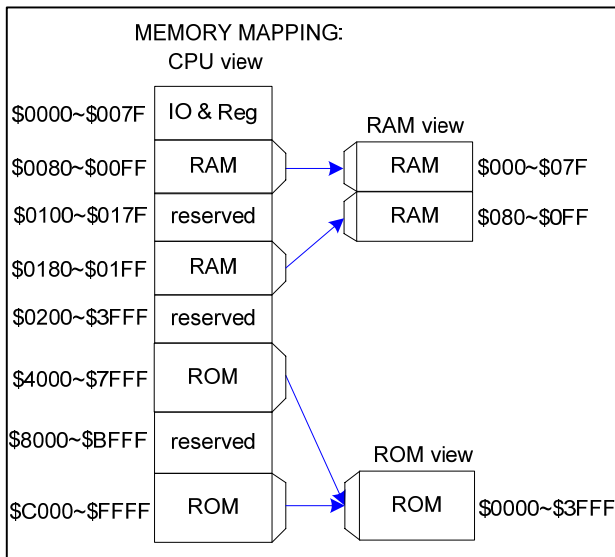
MEMORY MAPPING:
CPU view

$0000~$007F IO & Reg
$0080~$00FF RAM
$0100~$017F reserved
$0180~$01FF RAM
$0200~$3FFF reserved
$4000~$7FFF ROM
$8000~$BFFF reserved
$C000~$FFFF ROM

RAM view
RAM $000~$07F
RAM $080~$0FF

ROM view
ROM $0000~$3FFF